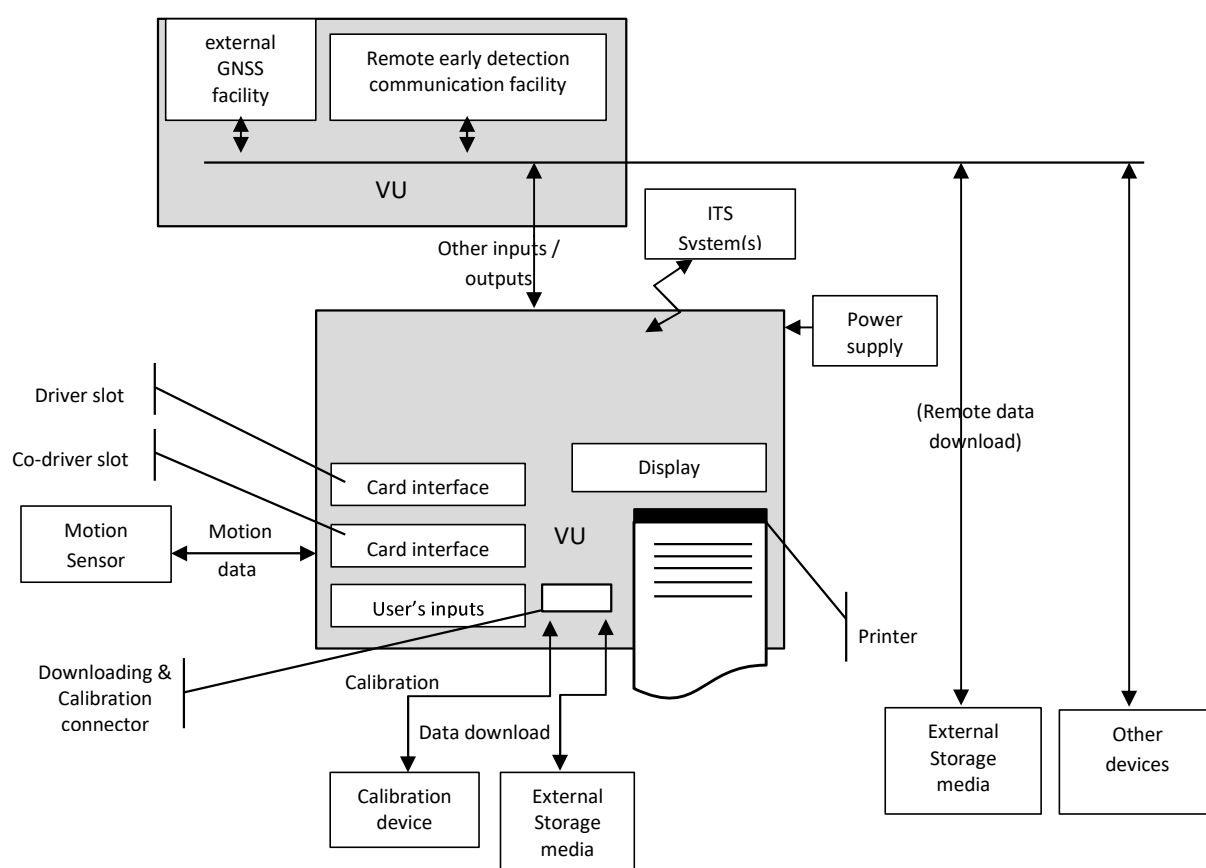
external GNSS facility

Remote early detection communication facility

VU

ITS System(s)

Other inputs / outputs

Power supply

(Remote data download)

Driver slot

Co-driver slot

Display

Card interface

Card interface

VU

Motion Sensor

Motion data

User's inputs

Printer

Downloading & Calibration connector

Calibration

Data download

External Storage media

Other devices

Calibration device

External Storage media